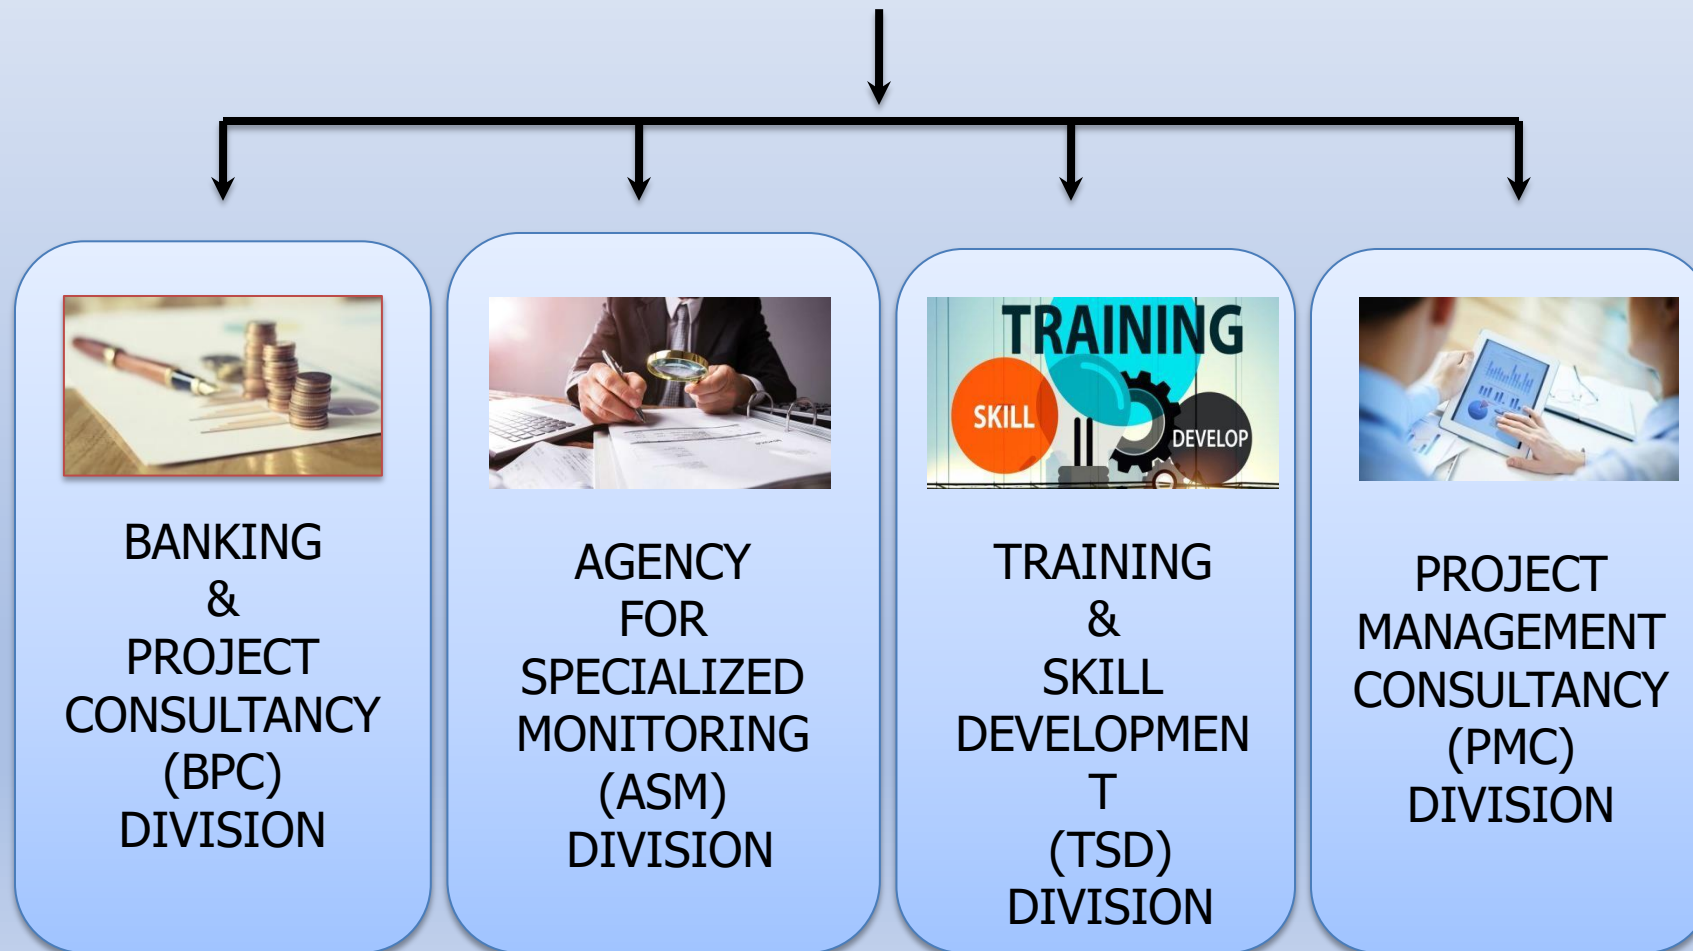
BANKING & PROJECT CONSULTANCY (BPC) DIVISION

AGENCY FOR SPECIALIZED MONITORING (ASM) DIVISION

TRAINING
SKILL
DEVELOP

TRAINING & SKILL DEVELOPMEN T (TSD) DIVISION

PROJECT MANAGEMENT CONSULTANCY (PMC) DIVISION